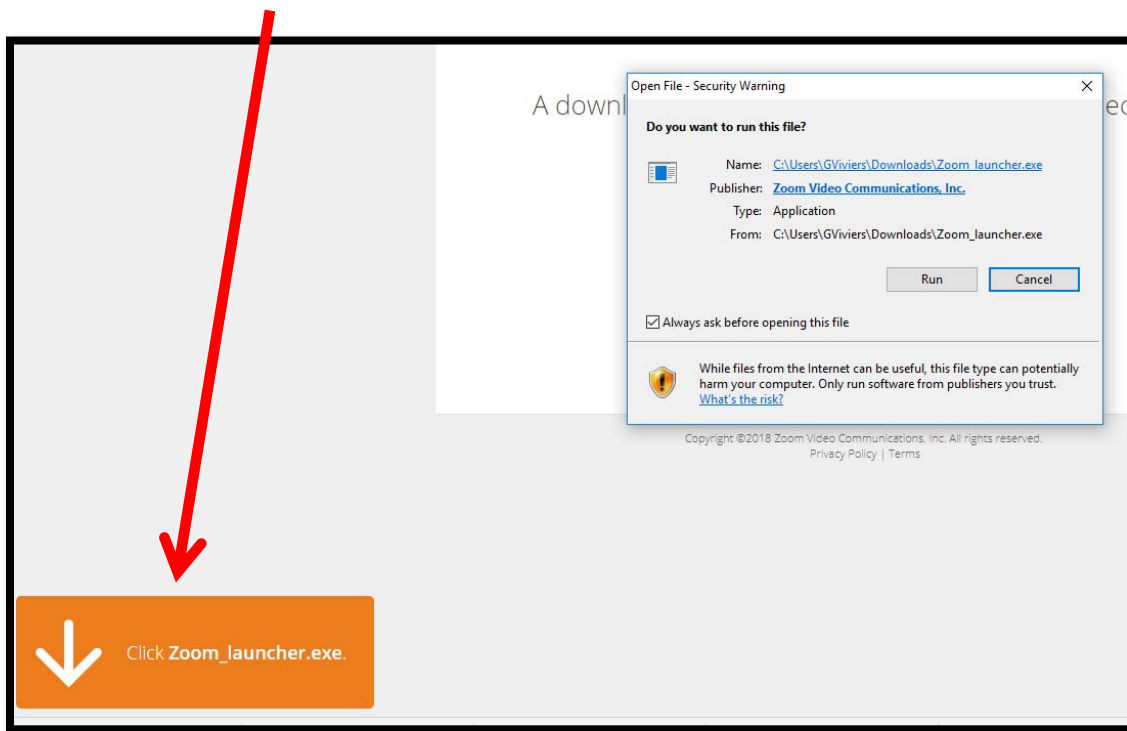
A downl

ec

Open File - Security Warning

×

Do you want to run this file?

Name: C:\Users\GViviers\Downloads\Zoom_launcher.exe

Publisher: Zoom Video Communications, Inc.

Type: Application

From: C:\Users\GViviers\Downloads\Zoom_launcher.exe

Run

Cancel

Always ask before opening this file

While files from the Internet can be useful, this file type can potentially harm your computer. Only run software from publishers you trust. What's the risk?

Copyright ©2018 Zoom Video Communications, Inc. All rights reserved.
Privacy Policy | Terms

Click Zoom_launcher.exe.